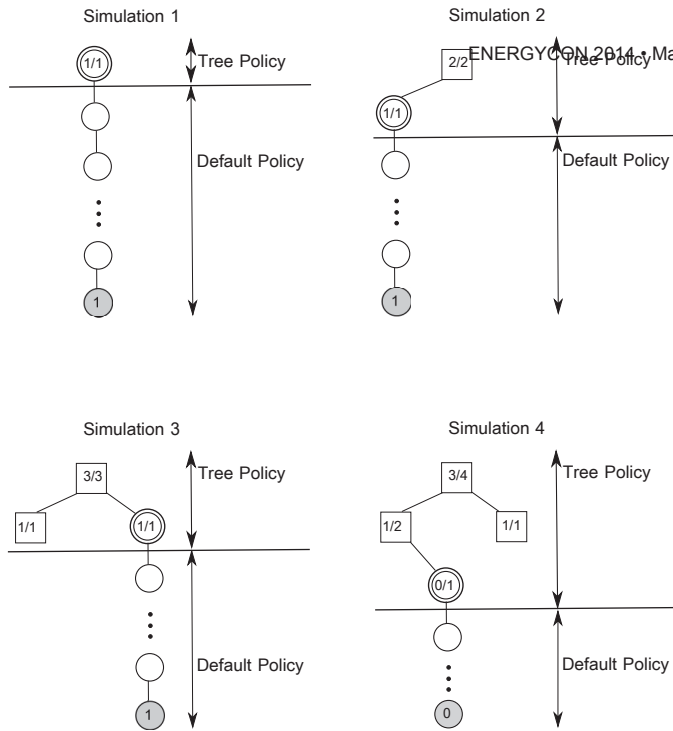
Simulation 1

1/1

Tree Policy

Default Policy

1

Simulation 2

2/2

ENERGYCON 2014 • Ma

Tree Policy

1/1

Default Policy

1

Simulation 3

3/3

Tree Policy

1/1

1/1

Default Policy

1

Simulation 4

3/4

Tree Policy

1/2

1/1

0/1

Default Policy

0